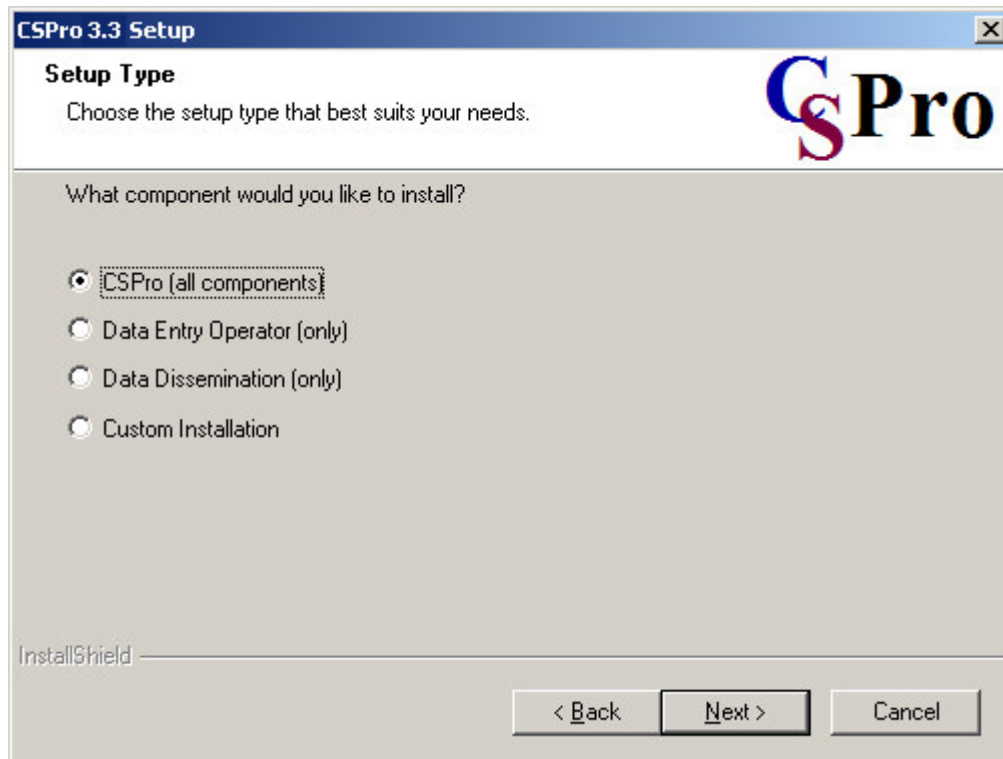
CSPro 3.3 Setup

Setup Type

Choose the setup type that best suits your needs.

CSPro

What component would you like to install?

CSPro (all components)

Data Entry Operator (only)

Data Dissemination (only)

Custom Installation

InstallShield

< Back

Next >

Cancel